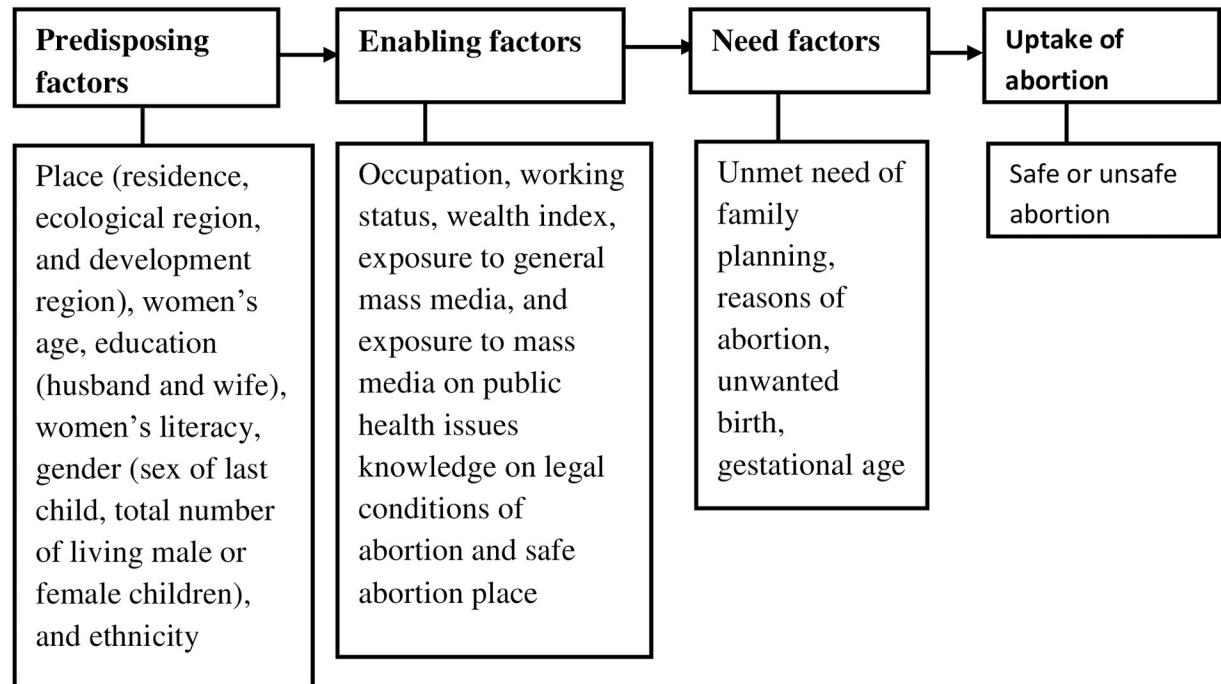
Predisposing factors

Place (residence, ecological region, and development region), women's age, education (husband and wife), women's literacy, gender (sex of last child, total number of living male or female children), and ethnicity

Enabling factors

Occupation, working status, wealth index, exposure to general mass media, and exposure to mass media on public health issues knowledge on legal conditions of abortion and safe abortion place

Need factors

Unmet need of family planning, reasons of abortion, unwanted birth, gestational age

Uptake of abortion

Safe or unsafe abortion